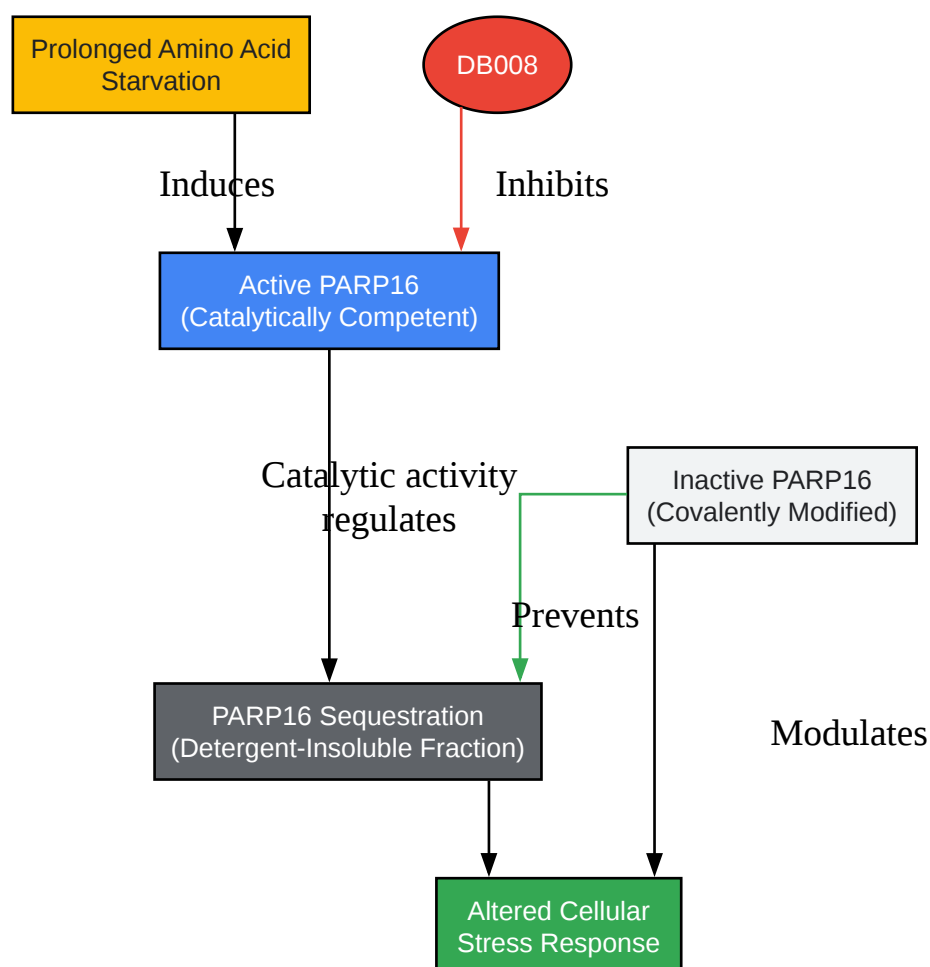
Prolonged Amino Acid Starvation

DB008

Induces

Inhibits

Active PARP16 (Catalytically Competent)

Catalytic activity regulates

Inactive PARP16 (Covalently Modified)

Prevents

Modulates

PARP16 Sequestration (Detergent-Insoluble Fraction)

Altered Cellular Stress Response